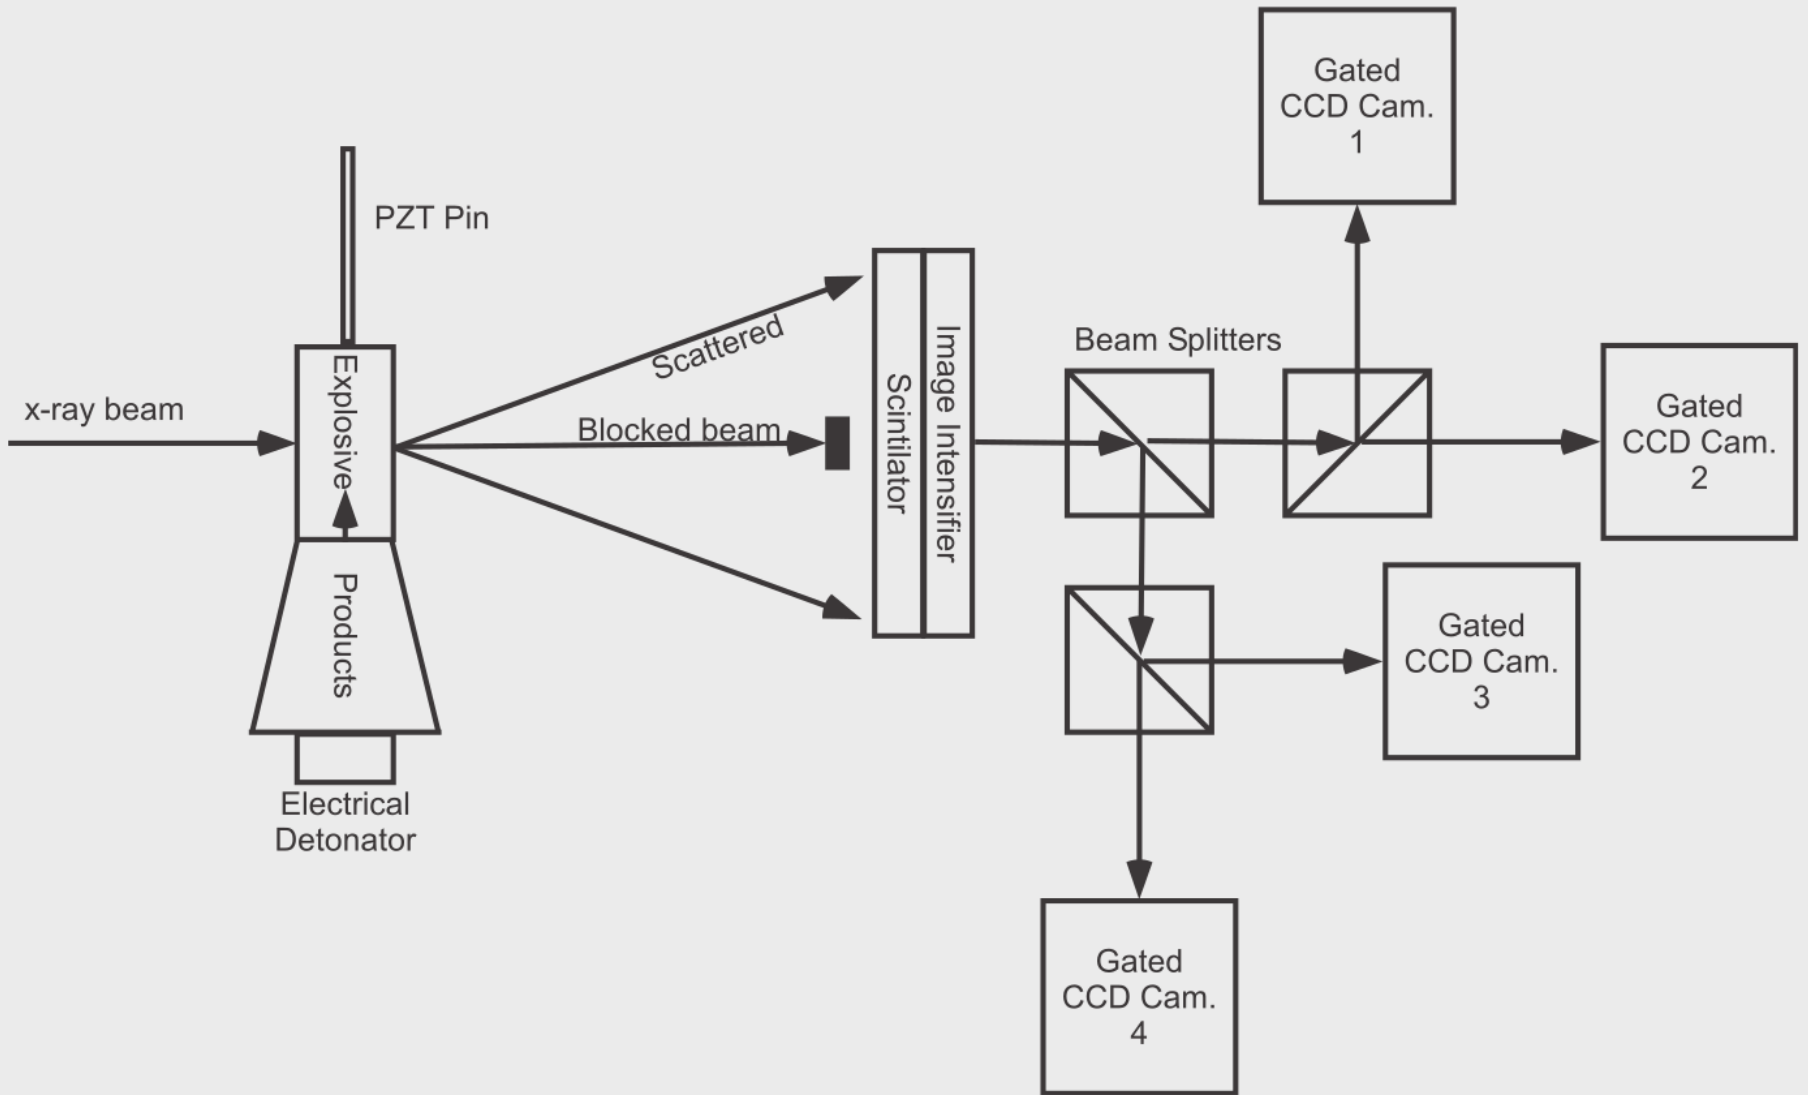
Gated
CCD Cam.
1

PZT Pin

x-ray beam

Explosive

Scattered

Blocked beam

Scintilator

Image Intensifier

Beam Splitters

Gated
CCD Cam.
2

Products

Gated
CCD Cam.
3

Electrical
Detonator

Gated
CCD Cam.
4